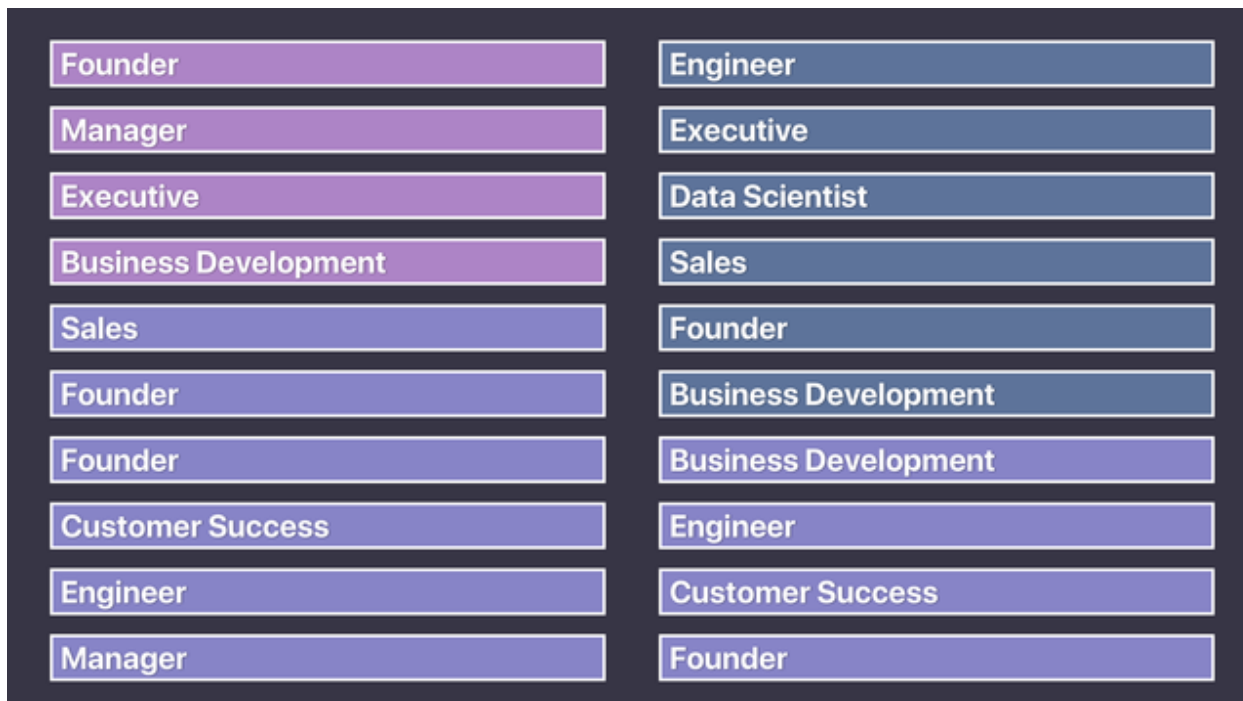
Founder
Manager
Executive
Business Development
Sales
Founder
Founder
Customer Success
Engineer
Manager

Engineer
Executive
Data Scientist
Sales
Founder
Business Development
Business Development
Engineer
Customer Success
Founder